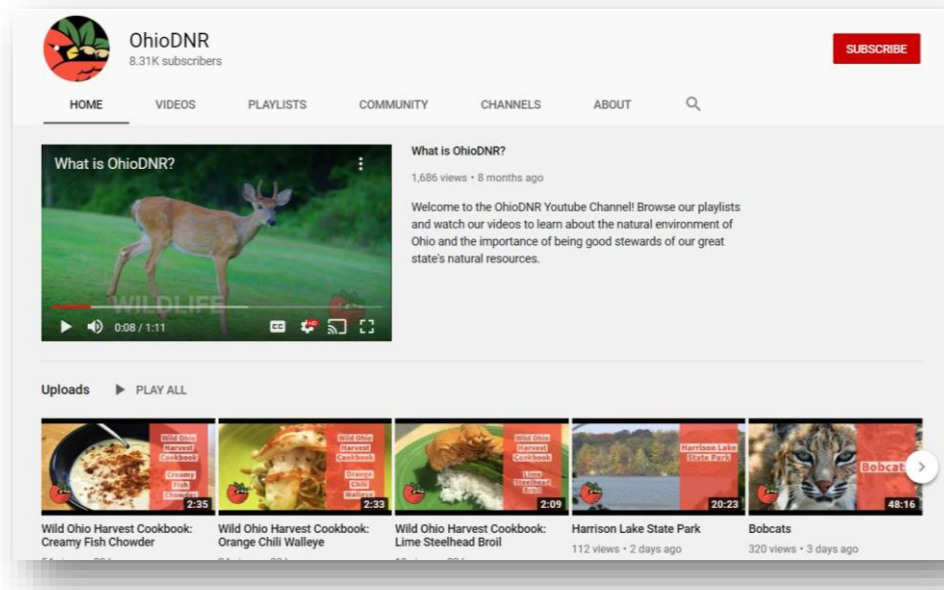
OhioDNR
8.31K subscribers

SUBSCRIBE

HOME VIDEOS PLAYLISTS COMMUNITY CHANNELS ABOUT

What is OhioDNR?

WILDLIFE

0:08 / 1:11

What is OhioDNR?

1,686 views • 8 months ago

Welcome to the OhioDNR Youtube Channel! Browse our playlists and watch our videos to learn about the natural environment of Ohio and the importance of being good stewards of our great state's natural resources.

Uploads PLAY ALL

Wild Ohio Harvest Cookbook Creamy Fish Chowder 2:35

Wild Ohio Harvest Cookbook Orange Chili Walleye 2:33

Wild Ohio Harvest Cookbook Lime Steelhead Broil 2:09

Harrison Lake State Park 20:23

Bobcats 48:16

Wild Ohio Harvest Cookbook: Creamy Fish Chowder
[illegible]

Wild Ohio Harvest Cookbook: Orange Chili Walleye
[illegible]

Wild Ohio Harvest Cookbook: Lime Steelhead Broil
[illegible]

Harrison Lake State Park
112 views • 2 days ago

Bobcats
320 views • 3 days ago